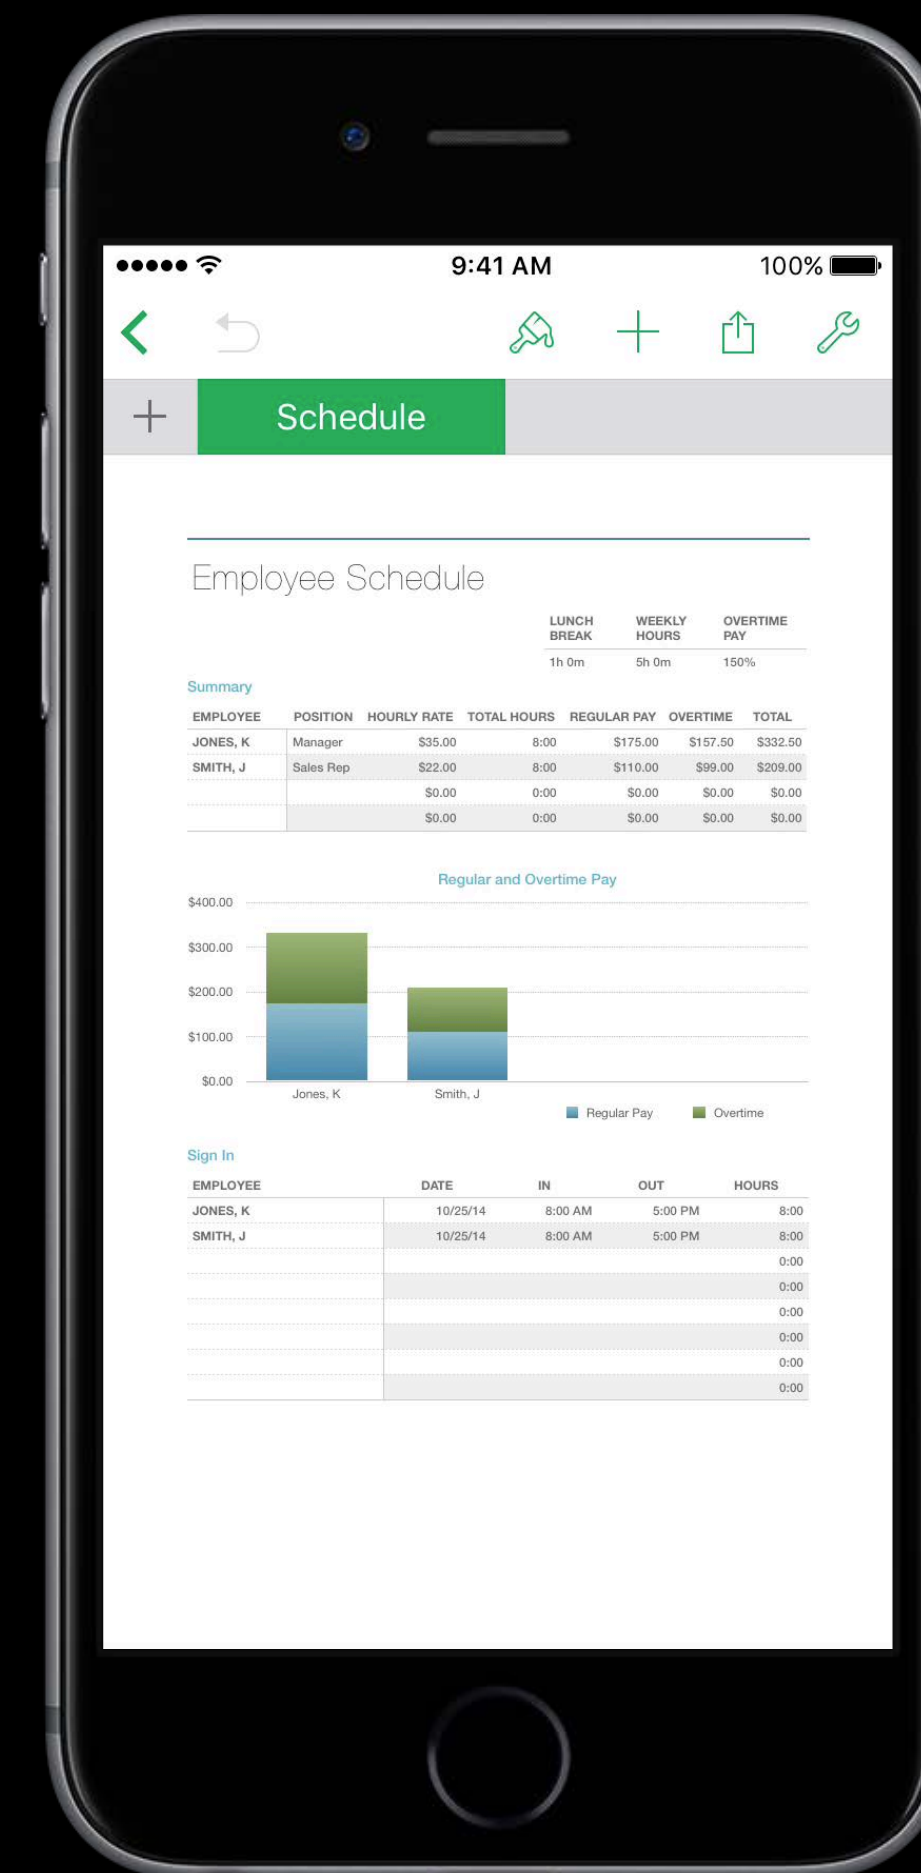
9:41 AM 100%

Schedule

Employee Schedule

| LUNCH BREAK | WEEKLY HOURS | OVERTIME PAY |
|---|---|---|
| 1h 0m | 5h 0m | 150% |

Summary

| EMPLOYEE | POSITION | HOURLY RATE | TOTAL HOURS | REGULAR PAY | OVERTIME | TOTAL |
|---|---|---|---|---|---|---|
| JONES, K | Manager | \$35.00 | 8:00 | \$175.00 | \$157.50 | \$332.50 |
| SMITH, J | Sales Rep | \$22.00 | 8:00 | \$110.00 | \$99.00 | \$209.00 |
| | | \$0.00 | 0:00 | \$0.00 | \$0.00 | \$0.00 |
| | | \$0.00 | 0:00 | \$0.00 | \$0.00 | \$0.00 |

Regular and Overtime Pay

\$400.00
\$300.00
\$200.00
\$100.00
\$0.00

Jones, K
Smith, J

Regular Pay
Overtime

Sign In

| EMPLOYEE | DATE | IN | OUT | HOURS |
|---|---|---|---|---|
| JONES, K | 10/25/14 | 8:00 AM | 5:00 PM | 8:00 |
| SMITH, J | 10/25/14 | 8:00 AM | 5:00 PM | 8:00 |
| | | | | 0:00 |
| | | | | 0:00 |
| | | | | 0:00 |
| | | | | 0:00 |
| | | | | 0:00 |
| | | | | 0:00 |